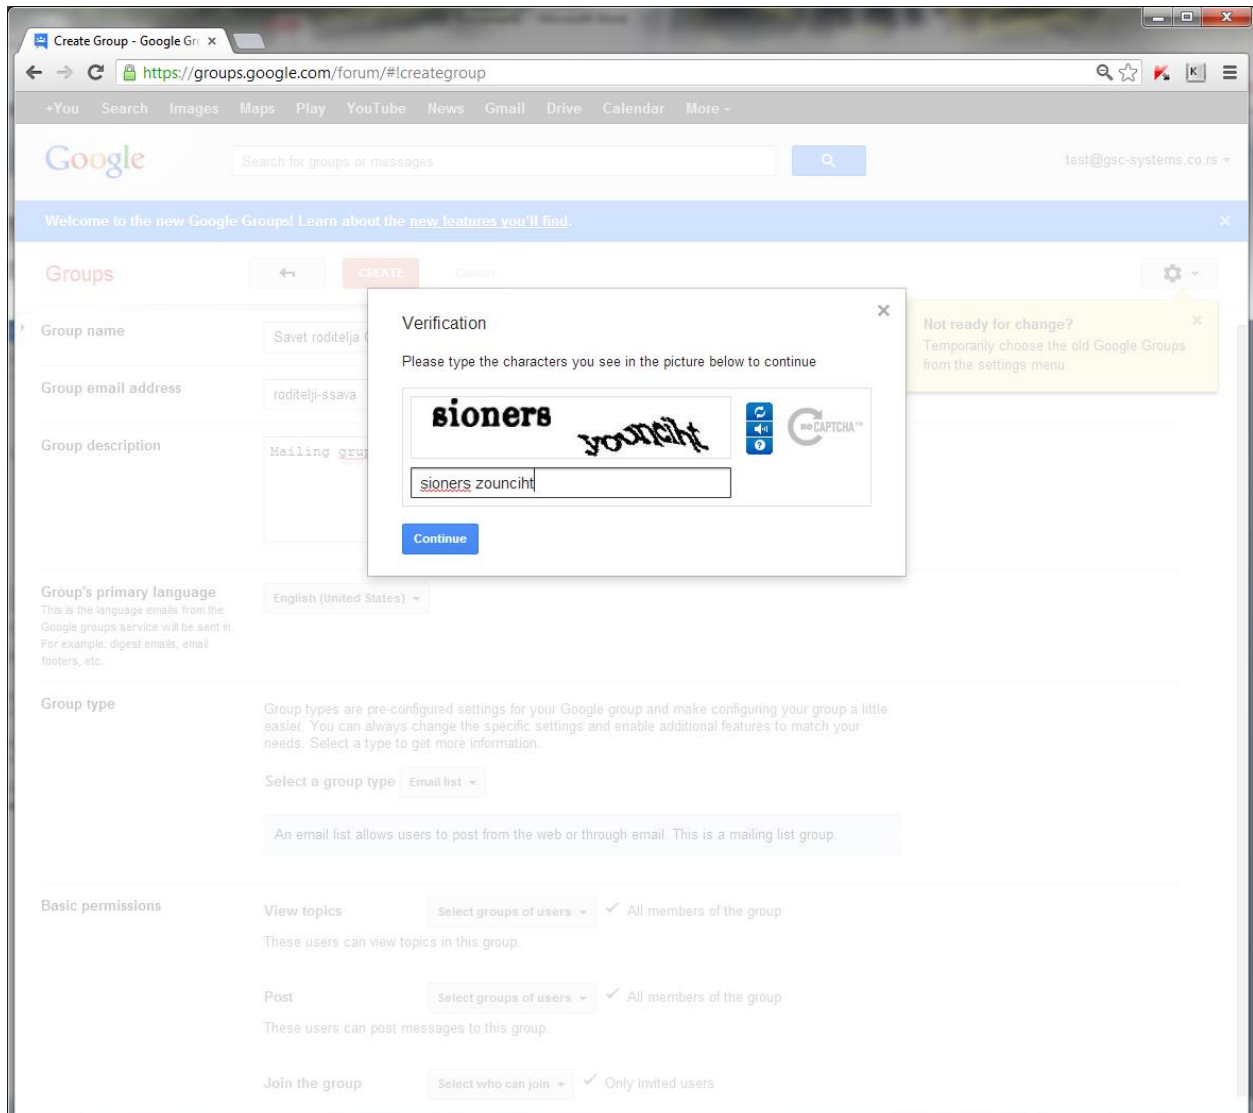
Create Group - Google Gr ×

https://groups.google.com/forum/#!creategroup

+You Search Images Maps Play YouTube News Gmail Drive Calendar More -

Google

Search for groups or messages

test@gsc-systems.co.rs

Welcome to the new Google Groups! Learn about the new features you'll find.

Groups

CREATE

Cancel

Not ready for change?
Temporarily choose the old Google Groups from the settings menu.

Group name

Savet roditelja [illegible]

Group email address

roditelji-ssava

Group description

Mailing grup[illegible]

Verification

Please type the characters you see in the picture below to continue

sioners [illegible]

reCAPTCHA™

sioners zounciht

Continue

Group's primary language
This is the language emails from the Google groups service will be sent in. For example: digest emails, email footers, etc.

English (United States)

Group type

Group types are pre-configured settings for your Google group and make configuring your group a little easier. You can always change the specific settings and enable additional features to match your needs. Select a type to get more information.

Select a group type Email list

An email list allows users to post from the web or through email. This is a mailing list group.

Basic permissions

View topics Select groups of users ✓ All members of the group
These users can view topics in this group.

Post Select groups of users ✓ All members of the group
These users can post messages to this group.

Join the group Select who can join ✓ Only invited users